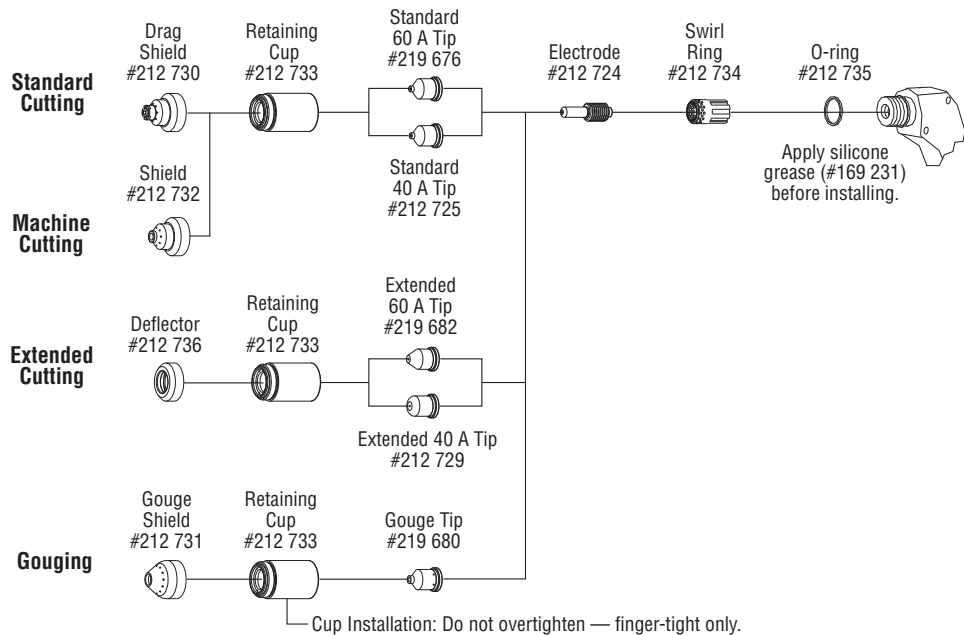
Drag Shield #212 730

Retaining Cup #212 733

Standard 60 A Tip #219 676

Electrode #212 724

Swirl Ring #212 734

O-ring #212 735

Standard Cutting

Shield #212 732

Standard 40 A Tip #212 725

Apply silicone grease (#169 231) before installing.

Machine Cutting

Extended 60 A Tip #219 682

Deflector #212 736

Retaining Cup #212 733

Extended Cutting

Extended 40 A Tip #212 729

Gouge Shield #212 731

Retaining Cup #212 733

Gouge Tip #219 680

Gouging

Cup Installation: Do not overtighten — finger-tight only.